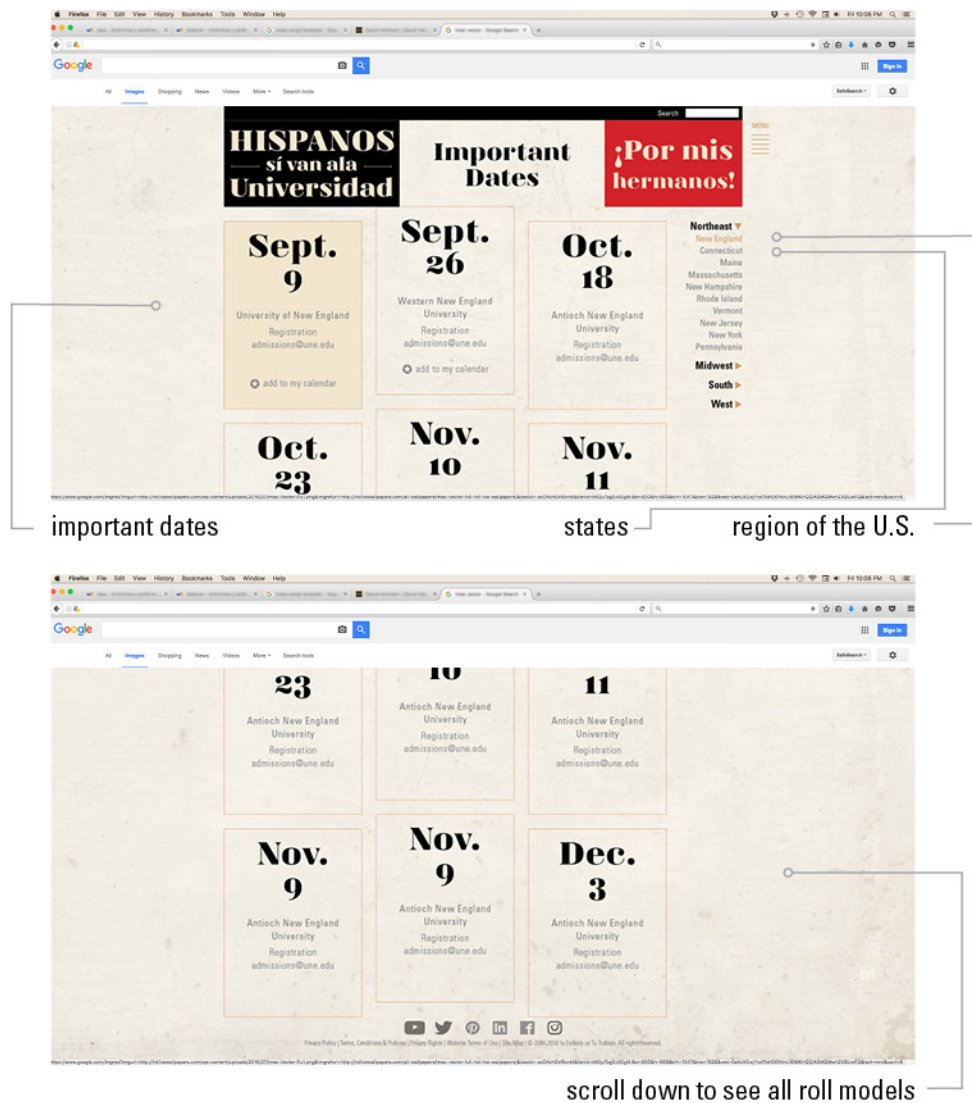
Firefox File Edit View History Bookmarks Tools Window Help

Fri 10:08 PM

Google

All Images Shopping News Videos More Search tools

SafeSearch

Sign in

Search

HISPANOS sí van ala Universidad

Important Dates

¡Por mis hermanos!

MENU

Sept. 9
University of New England
Registration
admissions@une.edu
add to my calendar

Sept. 26
Western New England University
Registration
admissions@une.edu
add to my calendar

Oct. 18
Antioch New England University
Registration
admissions@une.edu

Northeast
New England
Connecticut
Maine
Massachusetts
New Hampshire
Rhode Island
Vermont
New Jersey
New York
Pennsylvania
Midwest
South
West

Oct. 23

Nov. 10

Nov. 11

important dates

states

region of the U.S.

Firefox File Edit View History Bookmarks Tools Window Help

Fri 10:08 PM

Google

All Images Shopping News Videos More Search tools

SafeSearch

Sign in

23
Antioch New England University
Registration
admissions@une.edu

10
Antioch New England University
Registration
admissions@une.edu

11
Antioch New England University
Registration
admissions@une.edu

Nov. 9
Antioch New England University
Registration
admissions@une.edu

Nov. 9
Antioch New England University
Registration
admissions@une.edu

Dec. 3
Antioch New England University
Registration
admissions@une.edu

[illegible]

scroll down to see all roll models